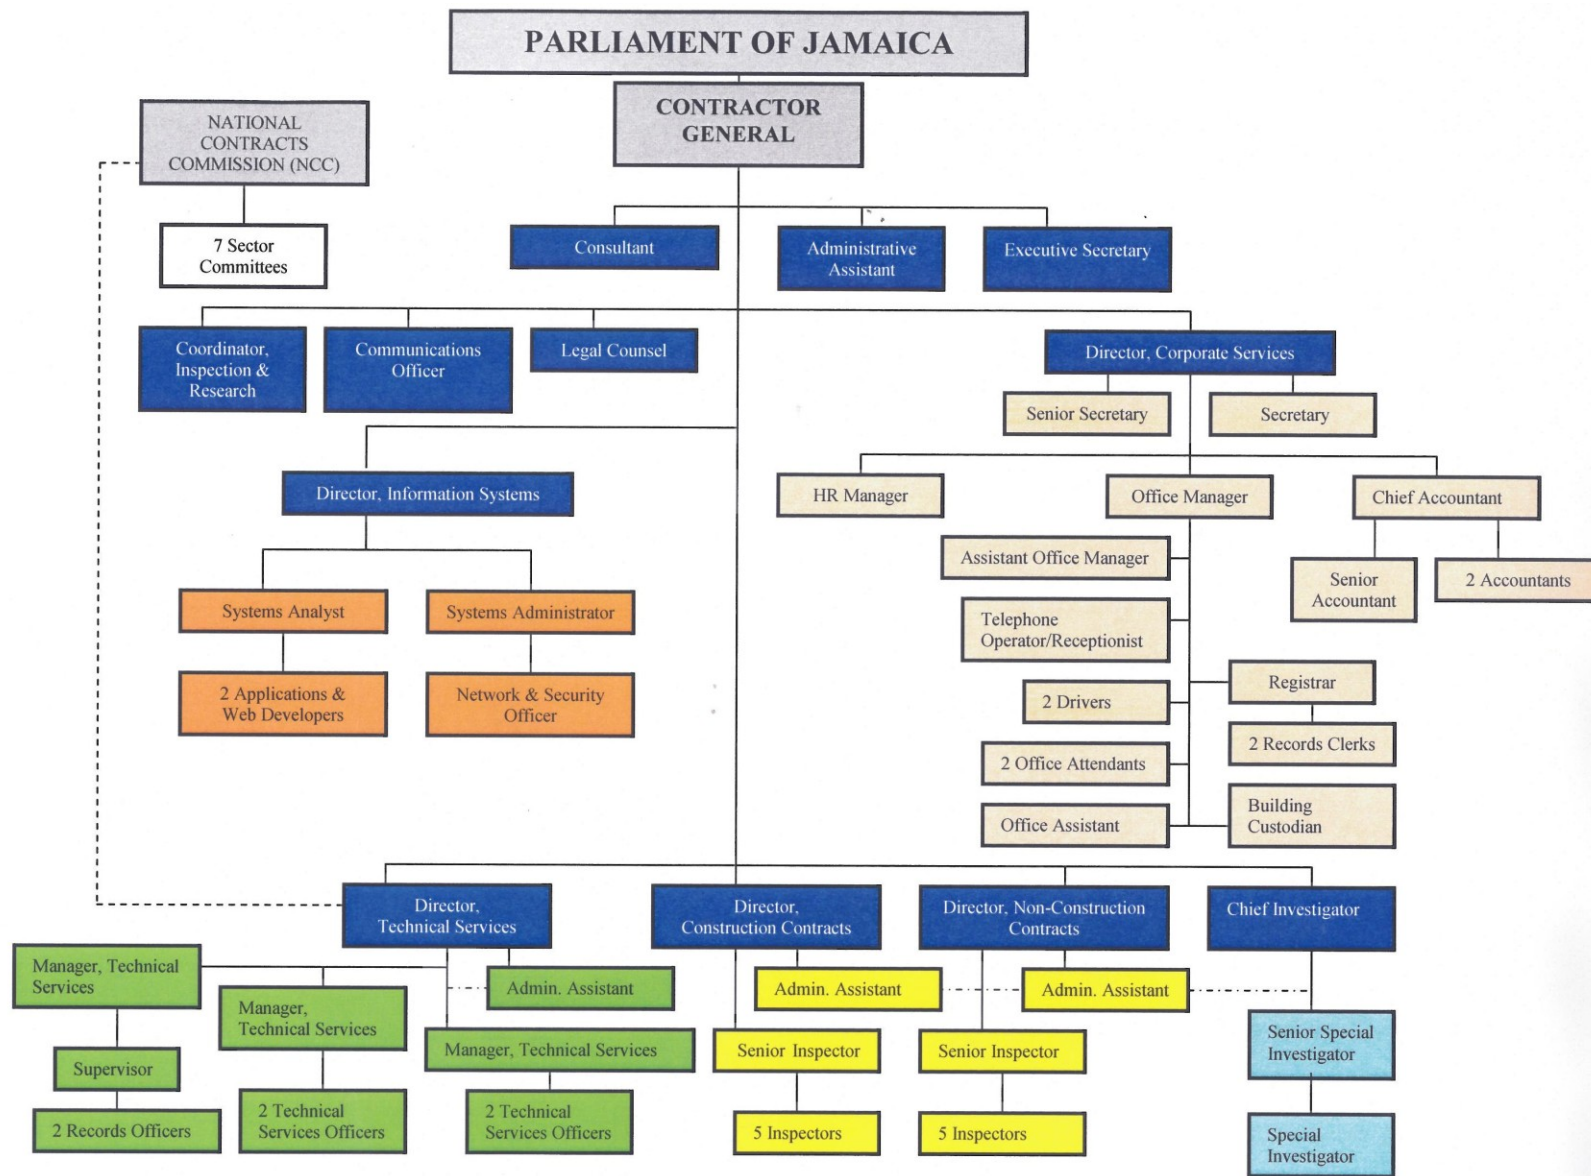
PARLIAMENT OF JAMAICA

CONTRACTOR GENERAL

NATIONAL CONTRACTS COMMISSION (NCC)

7 Sector Committees

Consultant

Administrative Assistant

Executive Secretary

Coordinator, Inspection & Research

Communications Officer

Legal Counsel

Director, Corporate Services

Senior Secretary

Secretary

Director, Information Systems

HR Manager

Office Manager

Chief Accountant

Assistant Office Manager

Senior Accountant

2 Accountants

Systems Analyst

Systems Administrator

Telephone Operator/Receptionist

2 Applications & Web Developers

Network & Security Officer

Registrar

2 Drivers

2 Records Clerks

2 Office Attendants

Office Assistant

Building Custodian

Director, Technical Services

Director, Construction Contracts

Director, Non-Construction Contracts

Chief Investigator

Manager, Technical Services

Admin. Assistant

Admin. Assistant

Admin. Assistant

Manager, Technical Services

Manager, Technical Services

Senior Special Investigator

Supervisor

Senior Inspector

Senior Inspector

2 Records Officers

2 Technical Services Officers

2 Technical Services Officers

5 Inspectors

5 Inspectors

Special Investigator